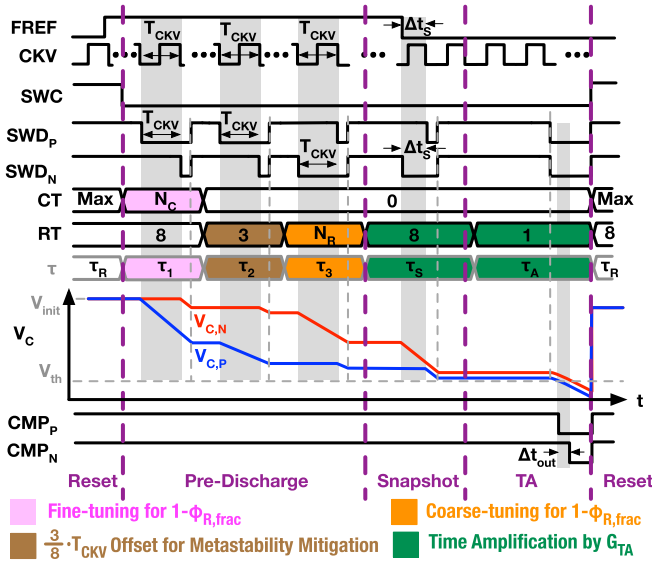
FREF
CKV
SWC
$SWD_P$
$SWD_N$
CT
RT
τ
$T_{CKV}$ $T_{CKV}$ $T_{CKV}$ $\Delta t_S$
$T_{CKV}$ $T_{CKV}$
$T_{CKV}$ $\Delta t_S$
Max $N_C$ 0 Max
8 3 $N_R$ 8 1 8
$\tau_R$ $\tau_1$ $\tau_2$ $\tau_3$ $\tau_S$ $\tau_A$ $\tau_R$
$V_{init}$
$V_C$
$V_{C,N}$
$V_{C,P}$
$V_{th}$
t
$CMP_P$
$CMP_N$
$\Delta t_{out}$
Reset Pre-Discharge Snapshot TA Reset
Fine-tuning for $1-\phi_{R,frac}$
Coarse-tuning for $1-\phi_{R,frac}$
$\frac{3}{8}\cdot T_{CKV}$ Offset for Metastability Mitigation
Time Amplification by $G_{TA}$